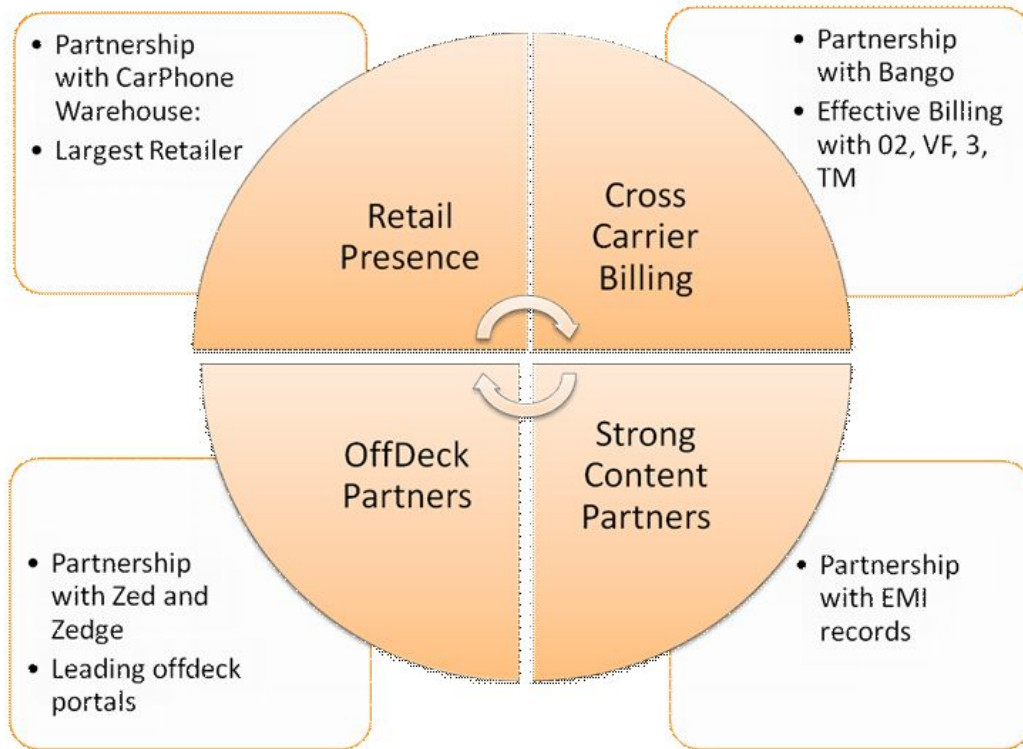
- Partnership with CarPhone Warehouse:
- Largest Retailer

- Partnership with Bango
- Effective Billing with 02, VF, 3, TM

Retail Presence

Cross Carrier Billing

OffDeck Partners

Strong Content Partners

- Partnership with Zed and Zedge
- Leading offdeck portals

- Partnership with EMI records